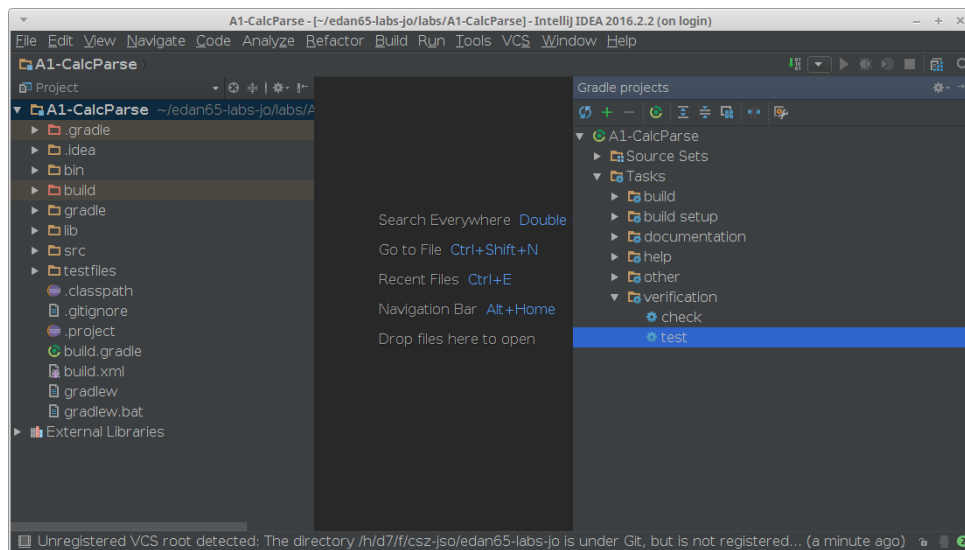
A1-CalcParse - [~/edan65-labs-jo/labs/A1-CalcParse] - IntelliJ IDEA 2016.2.2 (on login)

File Edit View Navigate Code Analyze Refactor Build Run Tools VCS Window Help

A1-CalcParse

Project

A1-CalcParse ~/edan65-labs-jo/labs/A

.gradle
.idea
bin
build
gradle
lib
src
testfiles
.classpath
.gitignore
.project
build.gradle
build.xml
gradlew
gradlew.bat
External Libraries

Search Everywhere Double

Go to File Ctrl+Shift+N

Recent Files Ctrl+E

Navigation Bar Alt+Home

Drop files here to open

Gradle projects

A1-CalcParse
Source Sets
Tasks
build
build setup
documentation
help
other
verification
check
test

Unregistered VCS root detected: The directory /h/d7/f/csz-jso/edan65-labs-jo is under Git, but is not registered... (a minute ago)